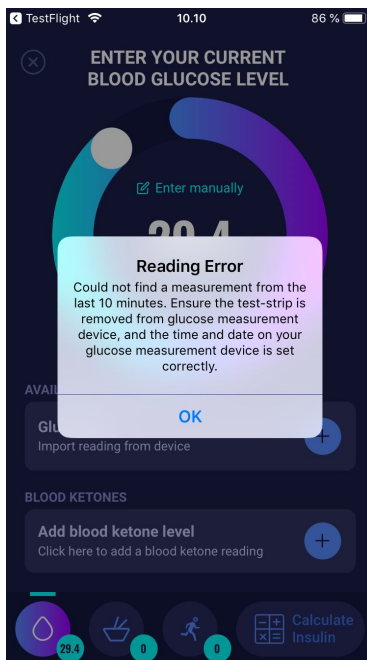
◀ TestFlight 10.10 86 %

ENTER YOUR CURRENT BLOOD GLUCOSE LEVEL

Enter manually

29.4

Reading Error

Could not find a measurement from the last 10 minutes. Ensure the test-strip is removed from glucose measurement device, and the time and date on your glucose measurement device is set correctly.

OK

AVAI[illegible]

Glu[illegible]

Import reading from device

BLOOD KETONES

Add blood ketone level

Click here to add a blood ketone reading

29.4

0

0

Calculate Insulin